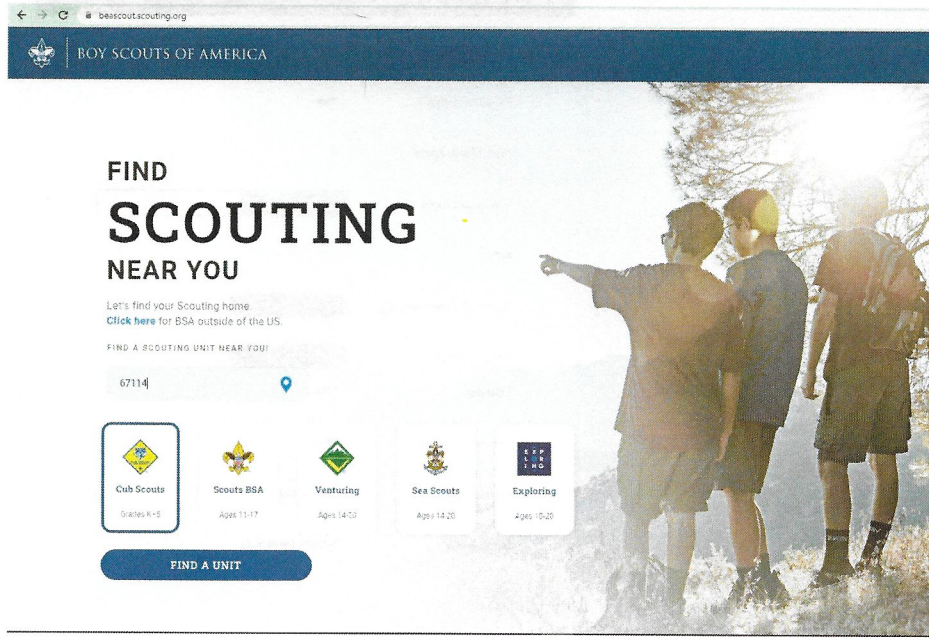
beascout.scouting.org

BOY SCOUTS OF AMERICA

FIND
SCOUTING
NEAR YOU

Let's find your Scouting home
Click here for BSA outside of the US.

FIND A SCOUTING UNIT NEAR YOU!

67114

Cub Scouts
Grades K-5

Scouts BSA
Ages 11-17

Venturing
Ages 14-20

Sea Scouts
Ages 14-20

EXPLORING
Exploring
Ages 10-20

FIND A UNIT